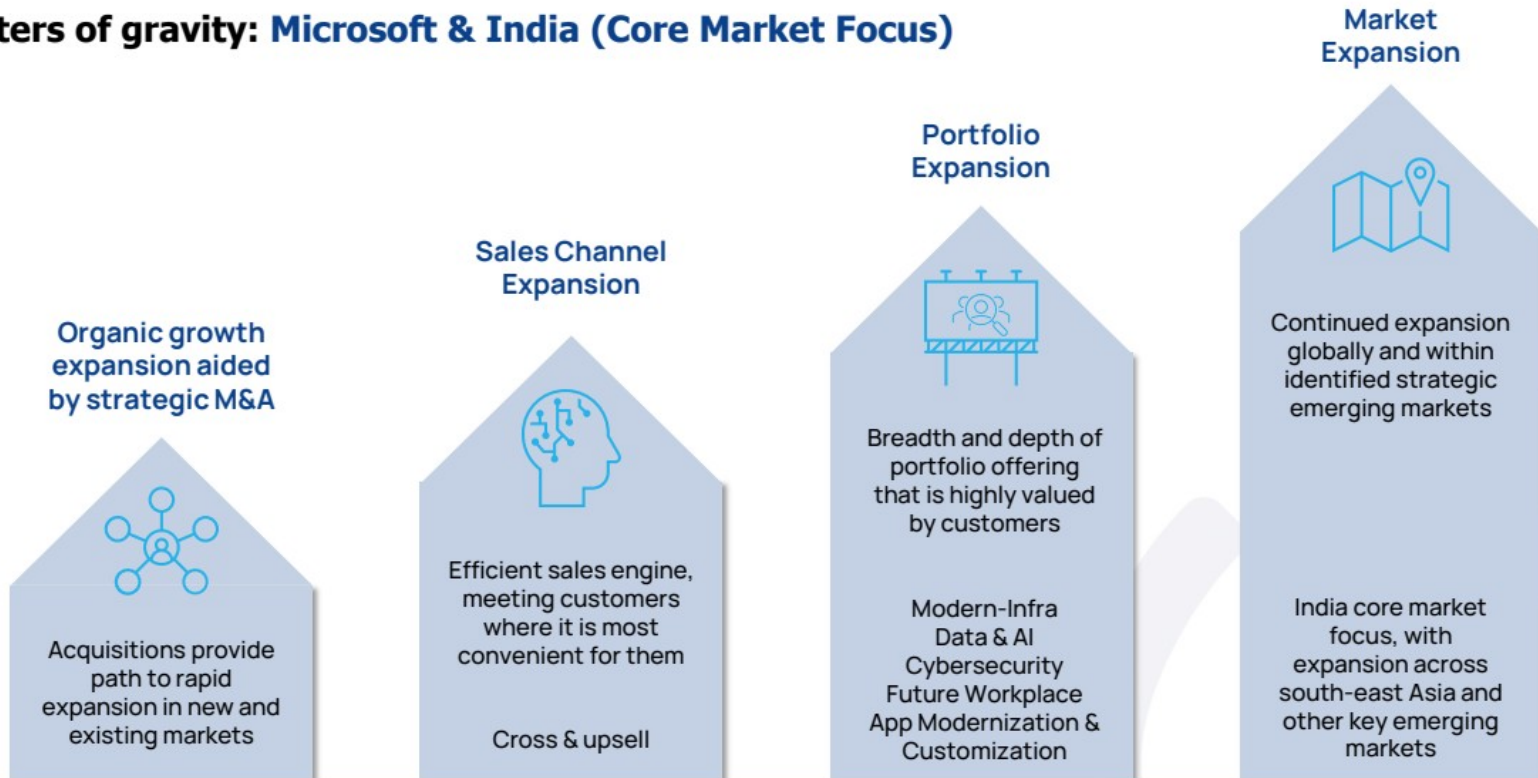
ters of gravity: Microsoft & India (Core Market Focus)

Organic growth expansion aided by strategic M&A

Acquisitions provide path to rapid expansion in new and existing markets

Sales Channel Expansion

Efficient sales engine, meeting customers where it is most convenient for them

Cross & upsell

Portfolio Expansion

Breadth and depth of portfolio offering that is highly valued by customers

Modern-Infra
Data & AI
Cybersecurity
Future Workplace
App Modernization & Customization

Market Expansion

Continued expansion globally and within identified strategic emerging markets

India core market focus, with expansion across south-east Asia and other key emerging markets